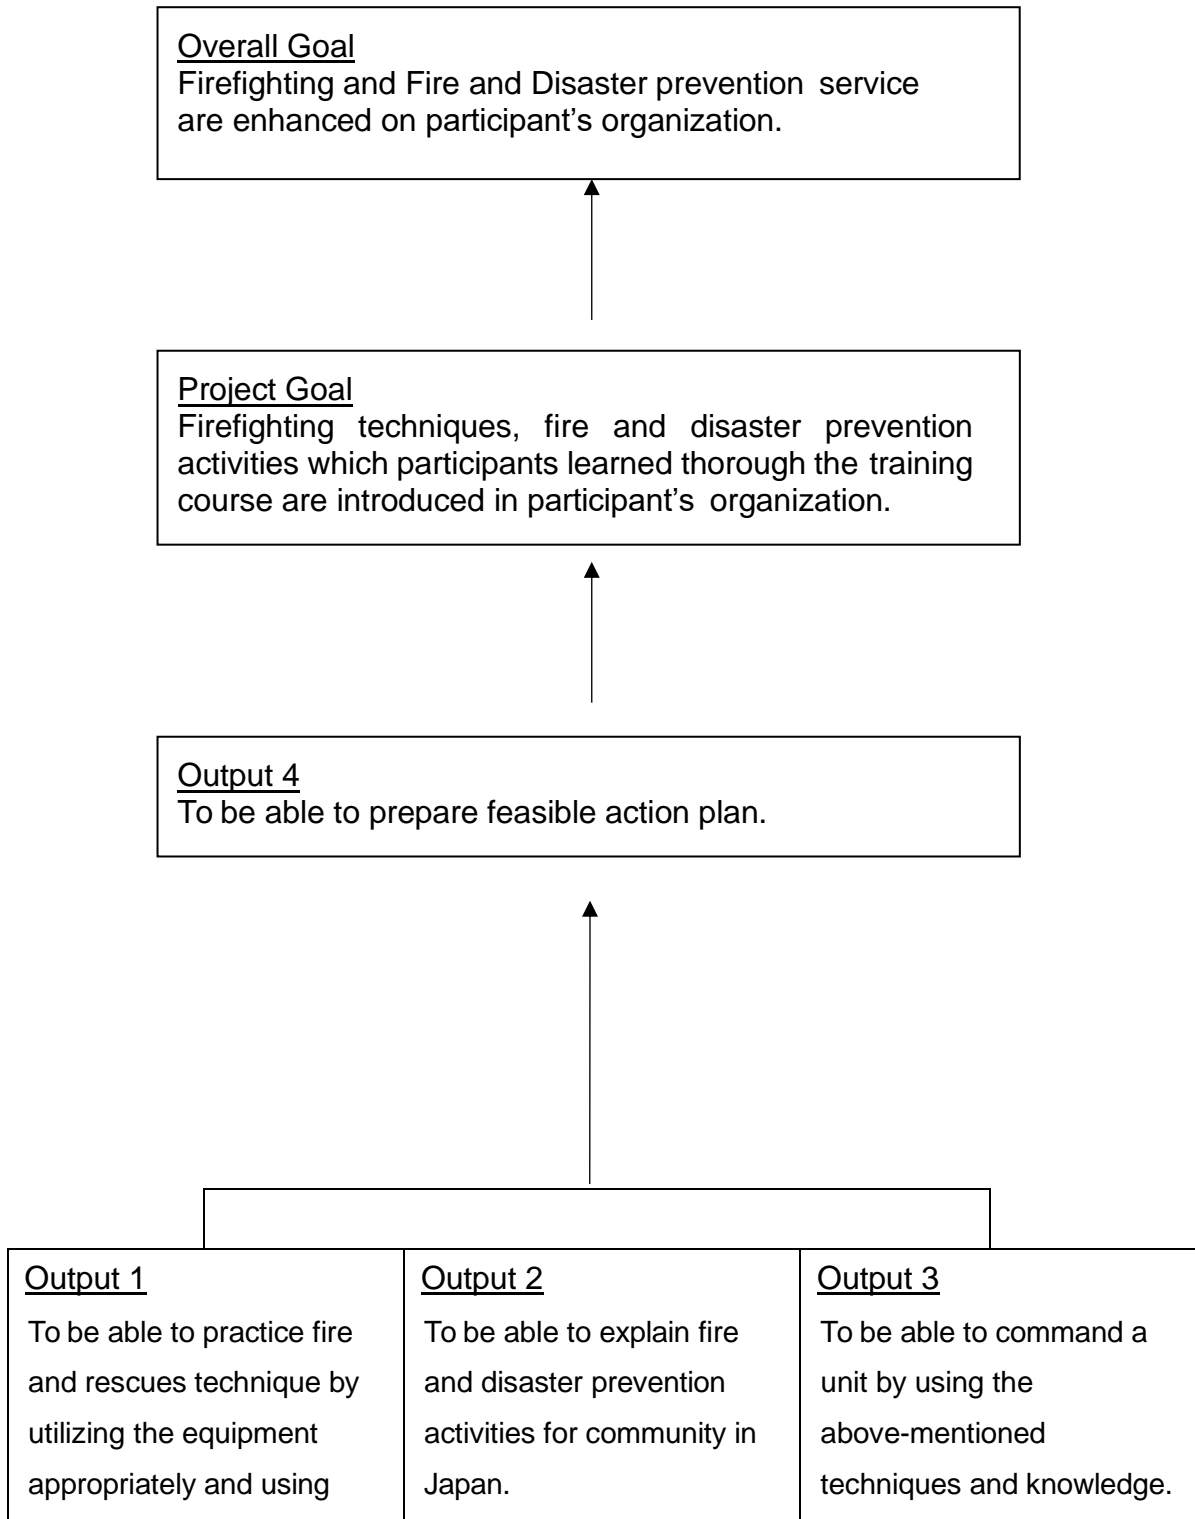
Overall Goal
Firefighting and Fire and Disaster prevention service are enhanced on participant's organization.

Project Goal
Firefighting techniques, fire and disaster prevention activities which participants learned thorough the training course are introduced in participant's organization.

Output 4
To be able to prepare feasible action plan.

Output 1
To be able to practice fire and rescues technique by utilizing the equipment appropriately and using

Output 2
To be able to explain fire and disaster prevention activities for community in Japan.

Output 3
To be able to command a unit by using the above-mentioned techniques and knowledge.